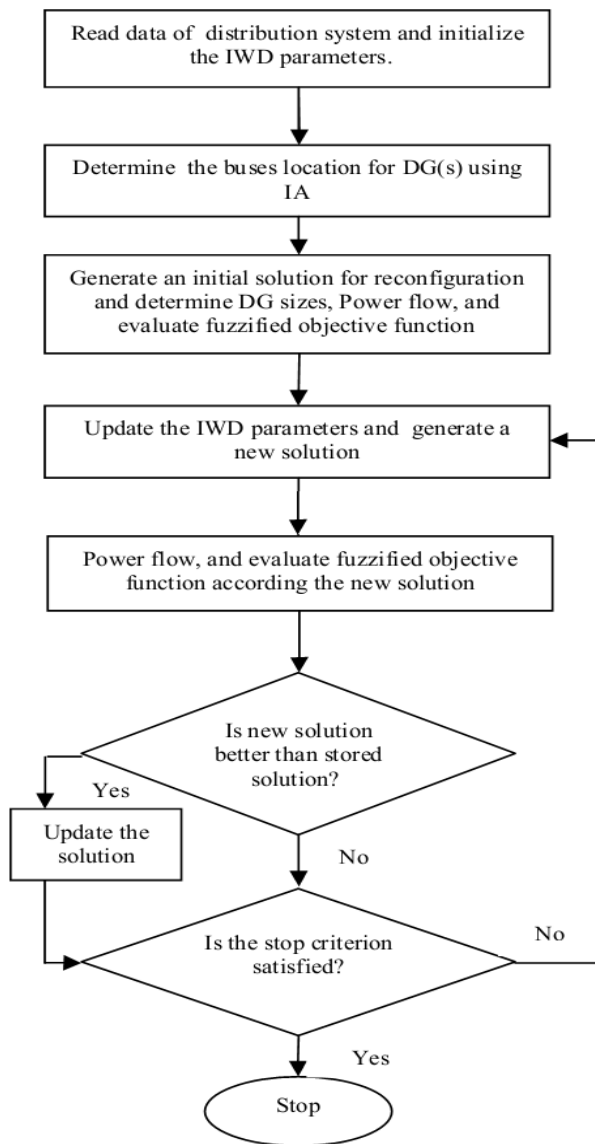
Read data of distribution system and initialize the IWD parameters.

Determine the buses location for DG(s) using IA

Generate an initial solution for reconfiguration and determine DG sizes, Power flow, and evaluate fuzzified objective function

Update the IWD parameters and generate a new solution

Power flow, and evaluate fuzzified objective function according the new solution

Is new solution better than stored solution?

Yes

Update the solution

No

Is the stop criterion satisfied?

No

Yes

Stop